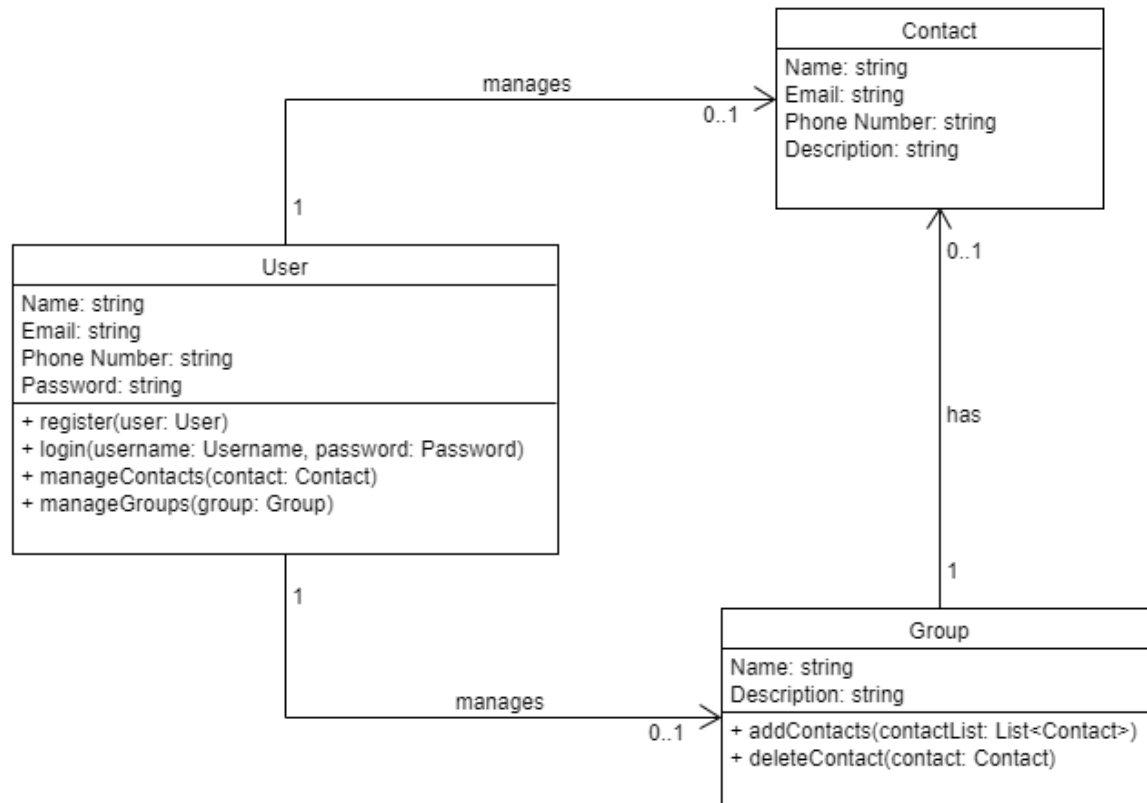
Contact
Name: string
Email: string
Phone Number: string
Description: string

manages
0..1
1

User
Name: string
Email: string
Phone Number: string
Password: string
+ register(user: User)
+ login(username: Username, password: Password)
+ manageContacts(contact: Contact)
+ manageGroups(group: Group)

0..1
has
1

1
manages
0..1

Group
Name: string
Description: string
+ addContacts(contactList: List<Contact>)
+ deleteContact(contact: Contact)